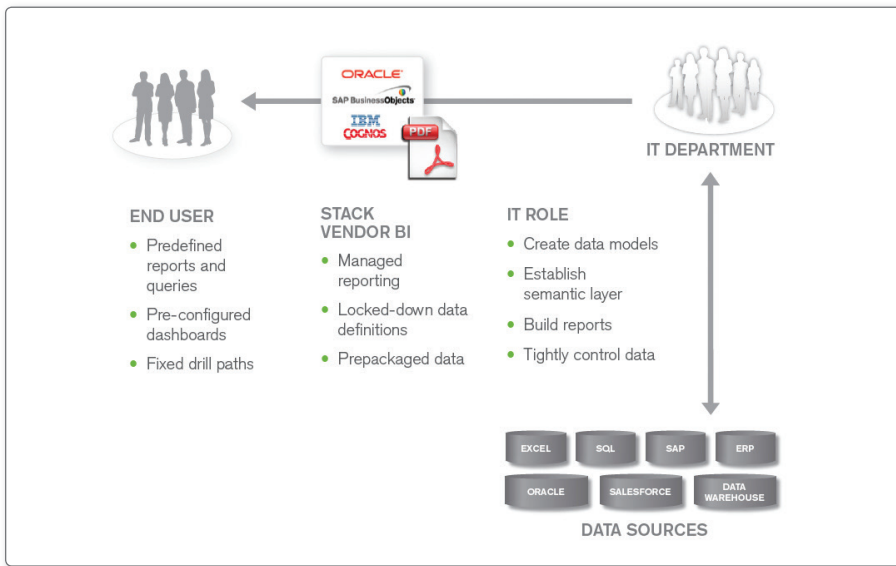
ORACLE
SAP BusinessObjects
IBM
COGNOS
PDF

IT DEPARTMENT

END USER
- Predefined reports and queries
- Pre-configured dashboards
- Fixed drill paths

STACK VENDOR BI
- Managed reporting
- Locked-down data definitions
- Prepackaged data

IT ROLE
- Create data models
- Establish semantic layer
- Build reports
- Tightly control data

EXCEL
SQL
SAP
ERP
ORACLE
SALESFORCE
DATA WAREHOUSE

DATA SOURCES